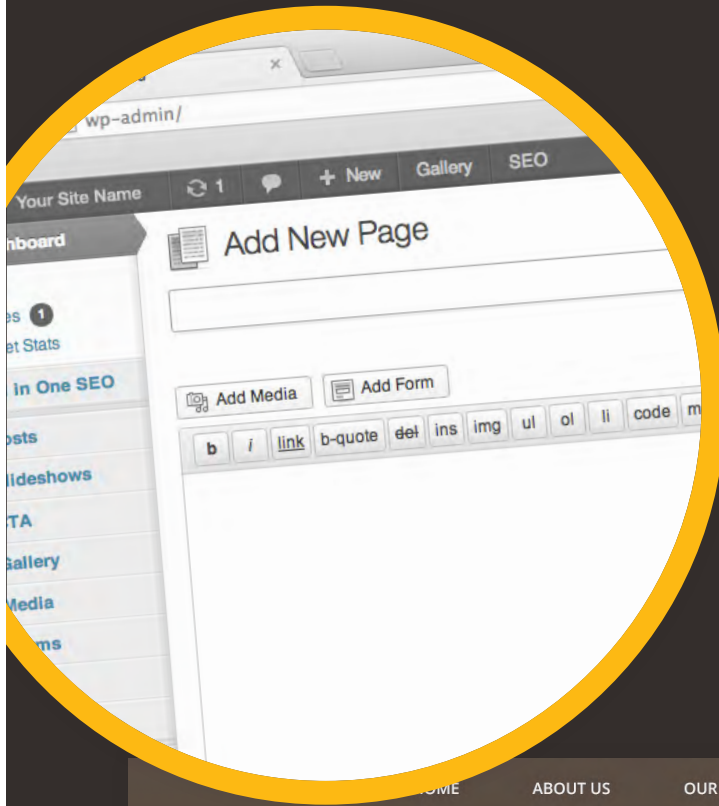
wp-admin/

Your Site Name 1 + New Gallery SEO

hboard

es 1
et Stats
In One SEO
osts
lideshows
TA
Gallery
Media
ms

Add New Page

Add Media Add Form

b i link b-quote del ins img ul ol li code m

OME ABOUT US OUR